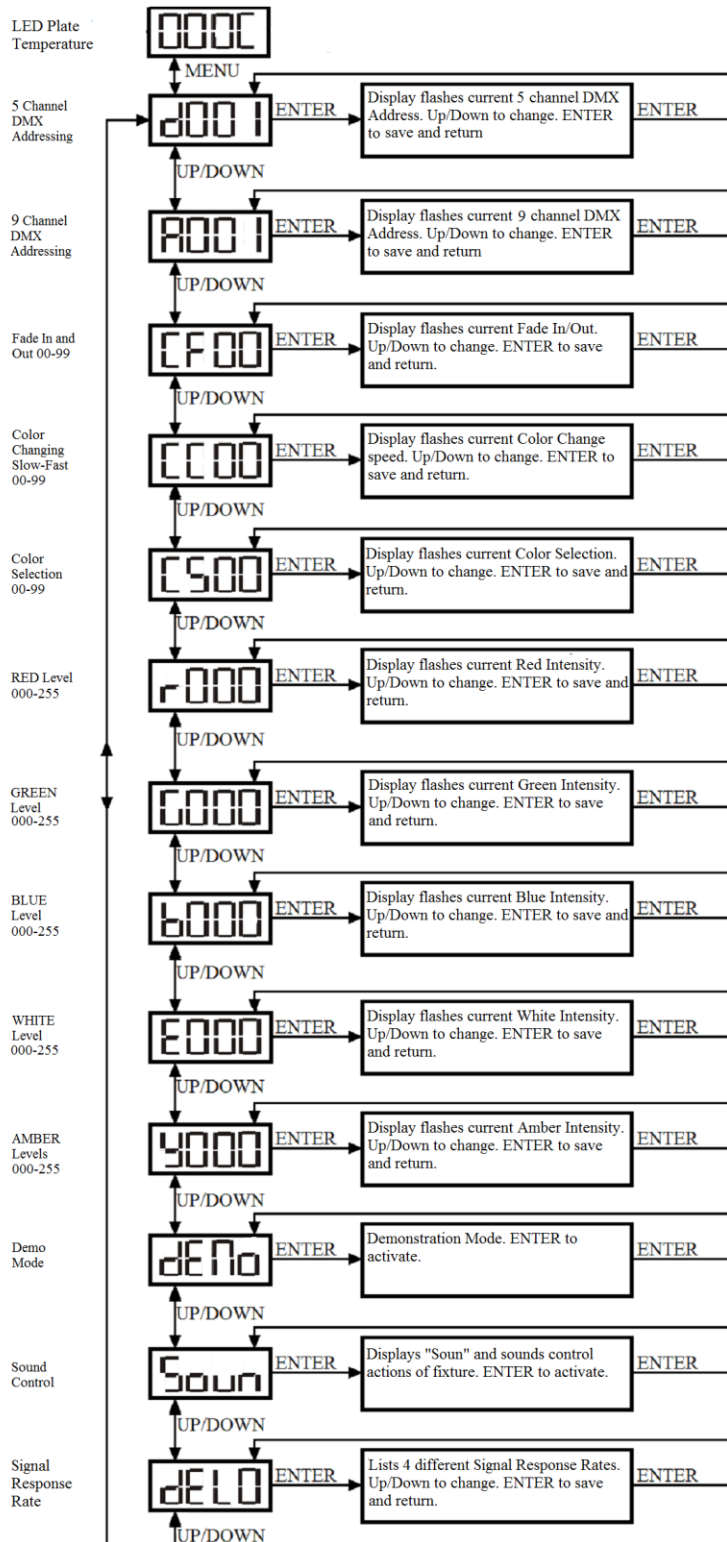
LED Plate Temperature

000C

MENU

5 Channel DMX Addressing

d001

ENTER

Display flashes current 5 channel DMX Address. Up/Down to change. ENTER to save and return

ENTER

UP/DOWN

9 Channel DMX Addressing

A001

ENTER

Display flashes current 9 channel DMX Address. Up/Down to change. ENTER to save and return

ENTER

UP/DOWN

Fade In and Out 00-99

CF00

ENTER

Display flashes current Fade In/Out. Up/Down to change. ENTER to save and return.

ENTER

UP/DOWN

Color Changing Slow-Fast 00-99

CC00

ENTER

Display flashes current Color Change speed. Up/Down to change. ENTER to save and return.

ENTER

UP/DOWN

Color Selection 00-99

CS00

ENTER

Display flashes current Color Selection. Up/Down to change. ENTER to save and return.

ENTER

UP/DOWN

RED Level 000-255

r000

ENTER

Display flashes current Red Intensity. Up/Down to change. ENTER to save and return.

ENTER

UP/DOWN

GREEN Level 000-255

G000

ENTER

Display flashes current Green Intensity. Up/Down to change. ENTER to save and return.

ENTER

UP/DOWN

BLUE Level 000-255

b000

ENTER

Display flashes current Blue Intensity. Up/Down to change. ENTER to save and return.

ENTER

UP/DOWN

WHITE Level 000-255

E000

ENTER

Display flashes current White Intensity. Up/Down to change. ENTER to save and return.

ENTER

UP/DOWN

AMBER Levels 000-255

Y000

ENTER

Display flashes current Amber Intensity. Up/Down to change. ENTER to save and return.

ENTER

UP/DOWN

Demo Mode

dEMo

ENTER

Demonstration Mode. ENTER to activate.

ENTER

UP/DOWN

Sound Control

Soun

ENTER

Displays "Soun" and sounds control actions of fixture. ENTER to activate.

ENTER

UP/DOWN

Signal Response Rate

dEL0

ENTER

Lists 4 different Signal Response Rates. Up/Down to change. ENTER to save and return.

ENTER

UP/DOWN